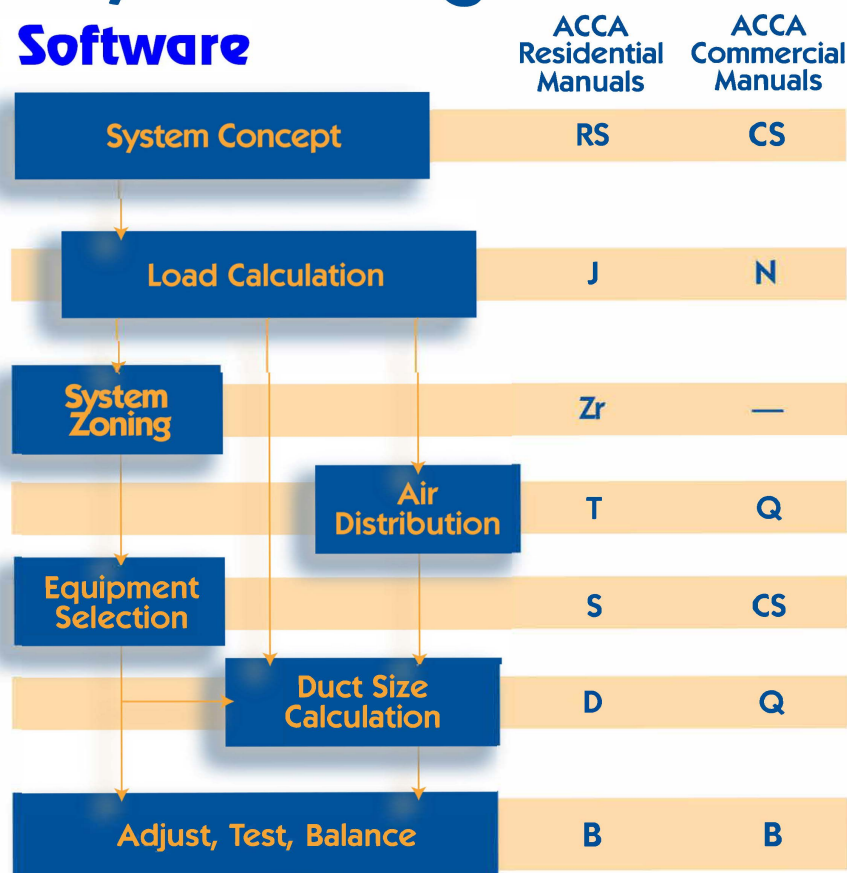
Software

ACCA Residential Manuals

ACCA Commercial Manuals

System Concept

RS

CS

Load Calculation

J

N

System Zoning

Zr

—

Air Distribution

T

Q

Equipment Selection

S

CS

Duct Size Calculation

D

Q

Adjust, Test, Balance

B

B